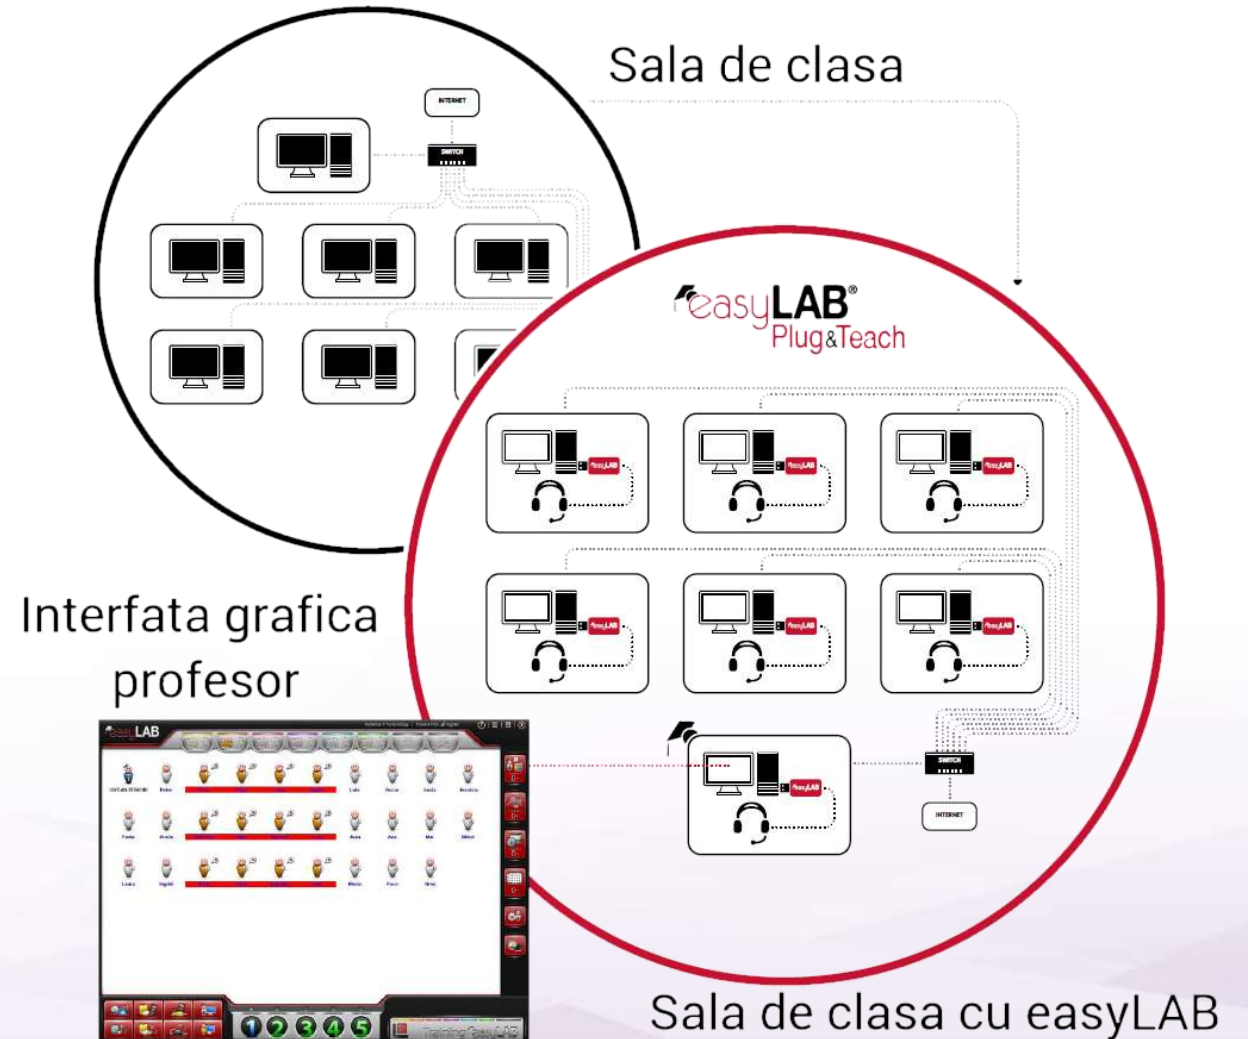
Sala de clasa

INTERNET

SWITCH

easyLAB®
Plug&Teach

easyLAB

easyLAB

easyLAB

easyLAB

easyLAB

easyLAB

Interfata grafica profesor

easyLAB

easyLAB

SWITCH

INTERNET

1 2 3 4 5

Training EasyLAB

Sala de clasa cu easyLAB